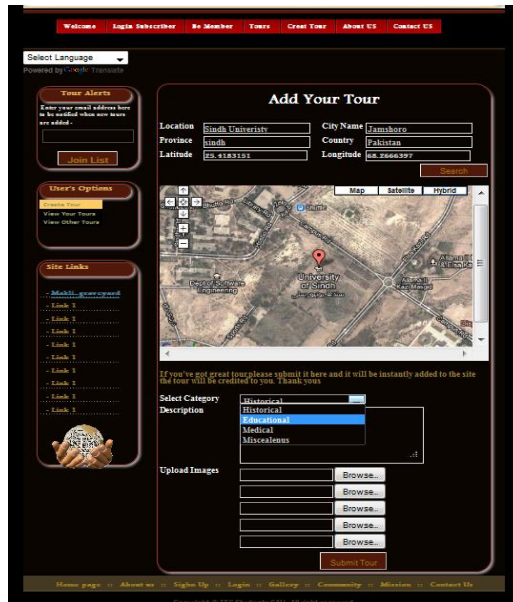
Welcome | Login Subscriber | Be Member | Tours | Creat Tour | About US | Contact US

Select Language
Powered by Google Translate

Tour Alerts
Enter your email address here to be notified when new tours are added -
Join List

User's Options
Create Tour
View Your Tours
View Other Tours

Site Links
- Makli graveyard
- Link 1
- Link 1
- Link 1
- Link 1
- Link 1
- Link 1
- Link 1
- Link 1

Add Your Tour

Location Sindh Univeristy
City Name Jamshoro
Province sindh
Country Pakistan
Latitude 25.4183151
Longitude 68.2666397
Search

Map | Satellite | Hybrid
University of Sindh
Dept. of Software Engineering

If you've got great tour please submit it here and it will be instantly added to the site the tour will be credited to you. Thank yous

Select Category Historical
Historical
Educational
Medical
Miscealenus
Description

Upload Images
Browse...
Browse...
Browse...
Browse...
Browse...
Submit Tour

Home page :: About us :: Sighn Up :: Login :: Gallery :: Community :: Mission :: Contact Us
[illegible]